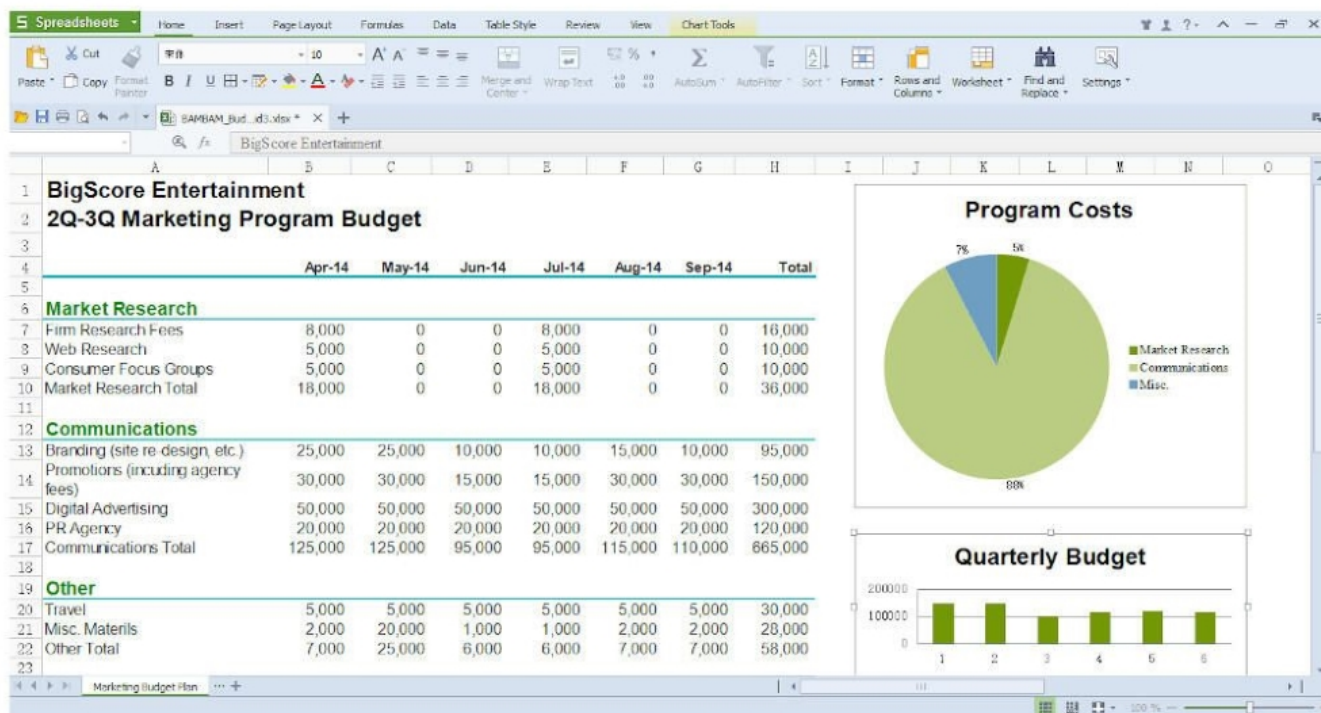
Spreadsheets Home Insert Page Layout Formulas Data Table Style Review View Chart Tools

Paste Cut Copy Format Painter 宋体 10 Merge and Center Wrap Text AutoSum AutoFilter Sort Format Rows and Columns Worksheet Find and Replace Settings

BAMBAM_Bud...id3.xlsx *

BigScore Entertainment

| | A | B | C | D | E | F | G | H |
|---|---|---|---|---|---|---|---|---|
| 1 | BigScore Entertainment | | | | | | | |
| 2 | 2Q-3Q Marketing Program Budget | | | | | | | |
| 3 | | | | | | | | |
| 4 | | Apr-14 | May-14 | Jun-14 | Jul-14 | Aug-14 | Sep-14 | Total |
| 5 | | | | | | | | |
| 6 | Market Research | | | | | | | |
| 7 | Firm Research Fees | 8,000 | 0 | 0 | 8,000 | 0 | 0 | 16,000 |
| 8 | Web Research | 5,000 | 0 | 0 | 5,000 | 0 | 0 | 10,000 |
| 9 | Consumer Focus Groups | 5,000 | 0 | 0 | 5,000 | 0 | 0 | 10,000 |
| 10 | Market Research Total | 18,000 | 0 | 0 | 18,000 | 0 | 0 | 36,000 |
| 11 | | | | | | | | |
| 12 | Communications | | | | | | | |
| 13 | Branding (site re-design, etc.) | 25,000 | 25,000 | 10,000 | 10,000 | 15,000 | 10,000 | 95,000 |
| 14 | Promotions (incuding agency fees) | 30,000 | 30,000 | 15,000 | 15,000 | 30,000 | 30,000 | 150,000 |
| 15 | Digital Advertising | 50,000 | 50,000 | 50,000 | 50,000 | 50,000 | 50,000 | 300,000 |
| 16 | PR Agency | 20,000 | 20,000 | 20,000 | 20,000 | 20,000 | 20,000 | 120,000 |
| 17 | Communications Total | 125,000 | 125,000 | 95,000 | 95,000 | 115,000 | 110,000 | 665,000 |
| 18 | | | | | | | | |
| 19 | Other | | | | | | | |
| 20 | Travel | 5,000 | 5,000 | 5,000 | 5,000 | 5,000 | 5,000 | 30,000 |
| 21 | Misc. Materils | 2,000 | 20,000 | 1,000 | 1,000 | 2,000 | 2,000 | 28,000 |
| 22 | Other Total | 7,000 | 25,000 | 6,000 | 6,000 | 7,000 | 7,000 | 58,000 |
| 23 | | | | | | | | |

Program Costs
7% 5%
88%
Market Research
Communications
Misc.

Quarterly Budget
200000
100000
0
1 2 3 4 5 6

Marketing Budget Plan
100 %